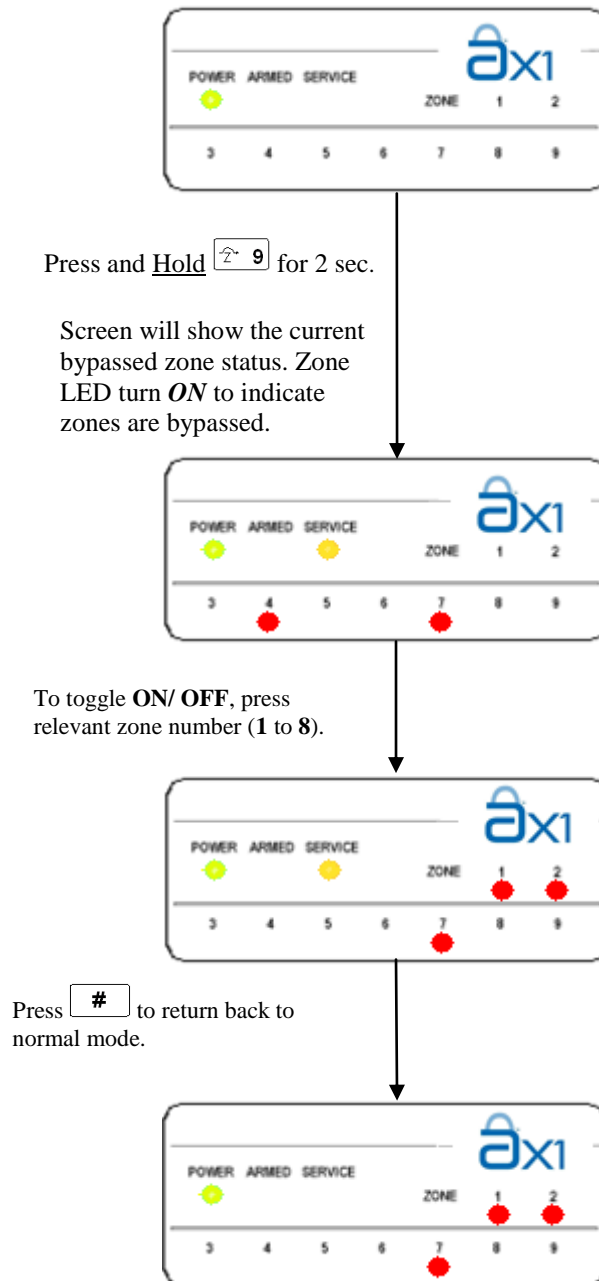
POWER ARMED SERVICE
ax1
ZONE 1 2
3 4 5 6 7 8 9

Press and Hold 9 for 2 sec.

Screen will show the current bypassed zone status. Zone LED turn ***ON*** to indicate zones are bypassed.

POWER ARMED SERVICE
ax1
ZONE 1 2
3 4 5 6 7 8 9

To toggle **ON/ OFF**, press relevant zone number (**1** to **8**).

POWER ARMED SERVICE
ax1
ZONE 1 2
3 4 5 6 7 8 9

Press # to return back to normal mode.

POWER ARMED SERVICE
ax1
ZONE 1 2
3 4 5 6 7 8 9